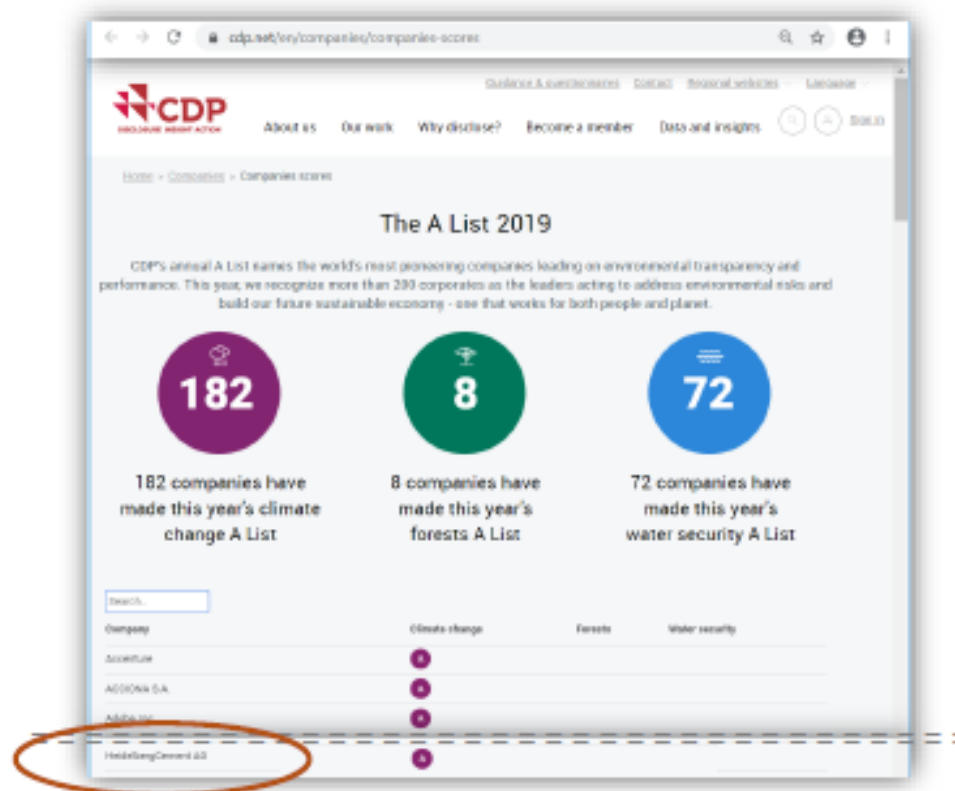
cdp.net/en/companies/companies-scores

Guidance & questionnaires Contact Regional websites Language

CDP
DISCLOSURE INSIGHT ACTION

About us Our work Why disclose? Become a member Data and insights Sign in

Home > Companies > Companies scores

The A List 2019

CDP's annual A List names the world's most pioneering companies leading on environmental transparency and performance. This year, we recognize more than 200 corporates as the leaders acting to address environmental risks and build our future sustainable economy - one that works for both people and planet.

182

182 companies have made this year's climate change A List

8

8 companies have made this year's forests A List

72

72 companies have made this year's water security A List

Search...

| Company | Climate change | Forests | Water security |
|---|---|---|---|
| Accenture | A | | |
| ACCIONA S.A. | A | | |
| Adobe, Inc. | A | | |
| HeidelbergCement AG | A | | |